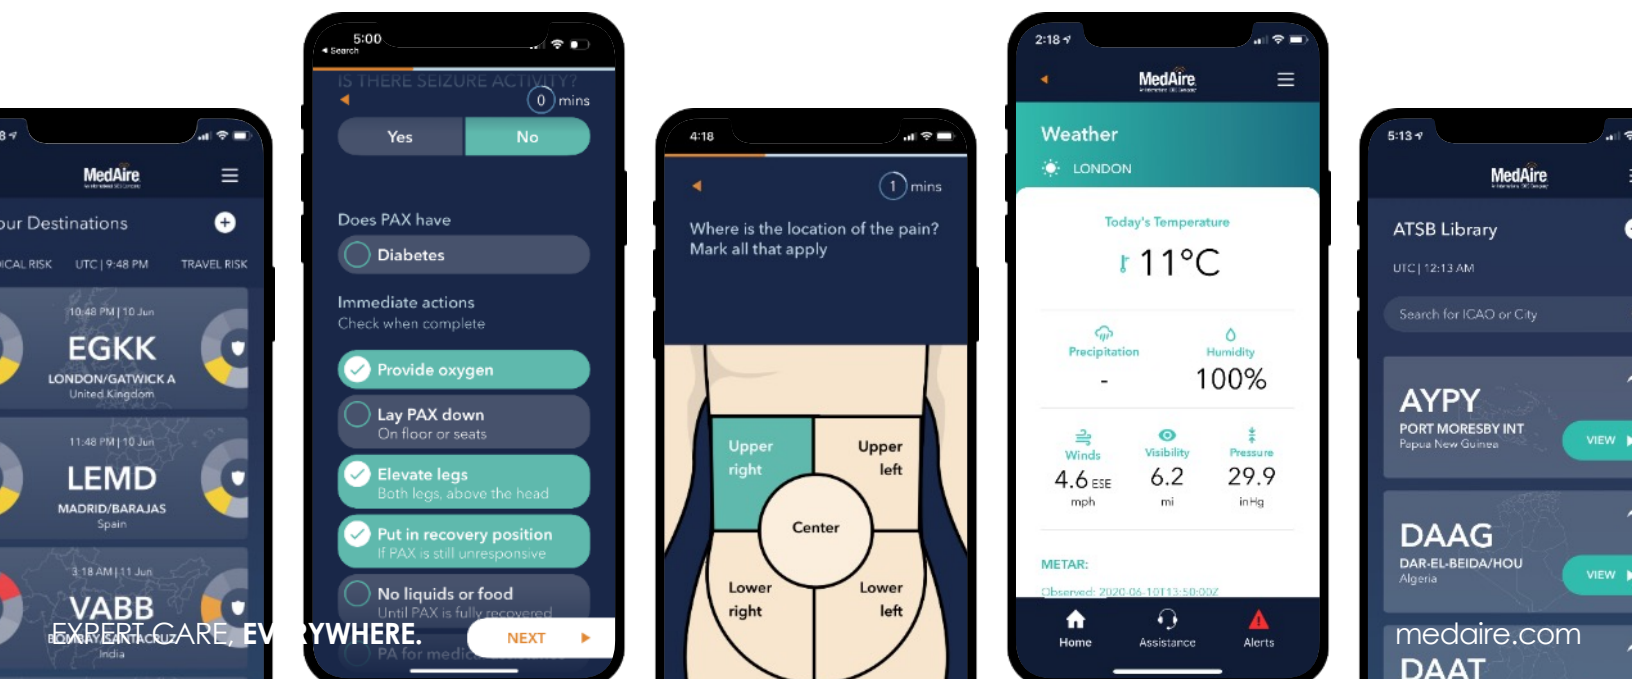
8

MedAire

ur Destinations

ICAL RISK UTC | 9:48 PM TRAVEL RISK

10:48 PM | 10 Jun
EGKK
LONDON/GATWICK A
United Kingdom

11:48 PM | 10 Jun
LEMD
MADRID/BARAJAS
Spain

3:18 AM | 11 Jun
VABB
BOMBAY/SANTACRUZ
India

EXPERT CARE, EVERYWHERE.

5:00
Search

IS THERE SEIZURE ACTIVITY?
0 mins

Yes No

Does PAX have
Diabetes

Immediate actions
Check when complete

Provide oxygen

Lay PAX down
On floor or seats

Elevate legs
Both legs, above the head

Put in recovery position
If PAX is still unresponsive

No liquids or food
Until PAX is fully recovered

PA for medic

NEXT

4:18

1 mins

Where is the location of the pain? Mark all that apply

Upper right
Upper left
Center
Lower right
Lower left

2:18

MedAire

Weather
LONDON

Today's Temperature
11°C

Precipitation
-
Humidity
100%

Winds
4.6 ESE
mph
Visibility
6.2
mi
Pressure
29.9
inHg

METAR:
Observed: 2020-06-10T13:50:00Z

Home Assistance Alerts

5:13

MedAire

ATSB Library

UTC | 12:13 AM

Search for ICAO or City

AYPY
PORT MORESBY INT
Papua New Guinea
VIEW

DAAG
DAR-EL-BEIDA/HOU
Algeria
VIEW

medaire.com
DAAT